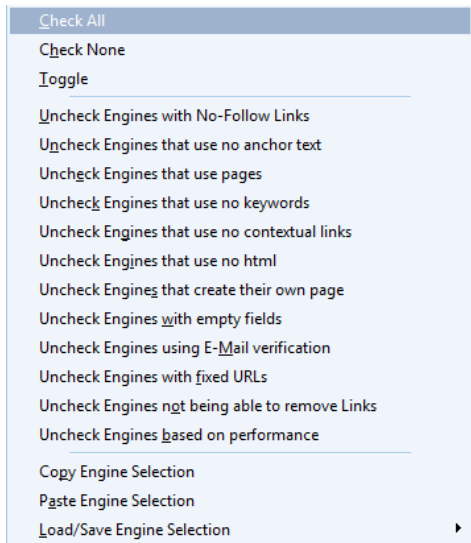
Check All
Check None
Toggle

Uncheck Engines with No-Follow Links
Uncheck Engines that use no anchor text
Uncheck Engines that use pages
Uncheck Engines that use no keywords
Uncheck Engines that use no contextual links
Uncheck Engines that use no html
Uncheck Engines that create their own page
Uncheck Engines with empty fields
Uncheck Engines using E-Mail verification
Uncheck Engines with fixed URLs
Uncheck Engines not being able to remove Links
Uncheck Engines based on performance

Copy Engine Selection
Paste Engine Selection
Load/Save Engine Selection